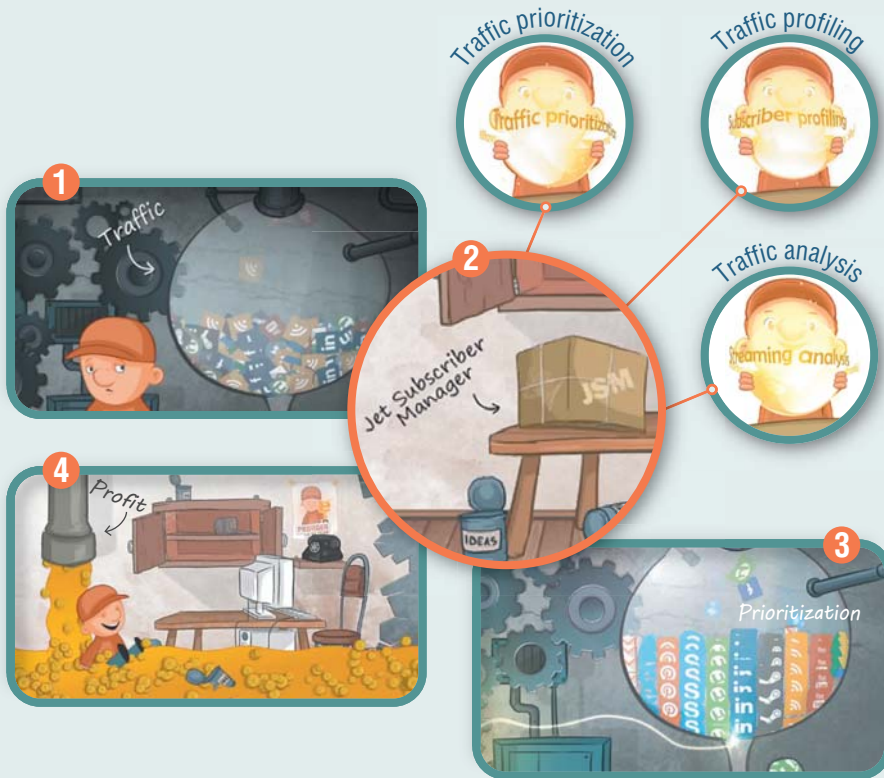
Traffic prioritization

Traffic profiling

Traffic prioritization

Subscriber profiling

1

Traffic

2

Jet Subscriber Manager

JSM

Traffic analysis

Streaming analysis

4

Profit

IDEAS

3

Prioritization